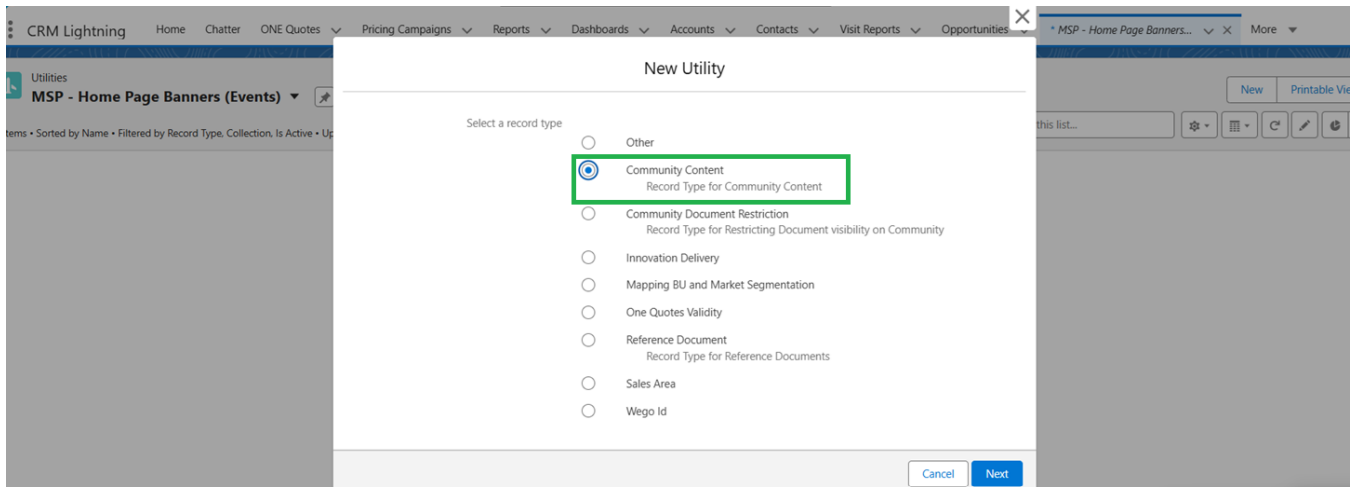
CRM Lightning Home Chatter ONE Quotes Pricing Campaigns Reports Dashboards Accounts Contacts Visit Reports Opportunities * MSP - Home Page Banners... More

Utilities
MSP - Home Page Banners (Events)

tems • Sorted by Name • Filtered by Record Type, Collection, Is Active • Up

New Printable Vie

this list...

New Utility

Select a record type

Other

Community Content
Record Type for Community Content

Community Document Restriction
Record Type for Restricting Document visibility on Community

Innovation Delivery

Mapping BU and Market Segmentation

One Quotes Validity

Reference Document
Record Type for Reference Documents

Sales Area

Wego Id

Cancel Next